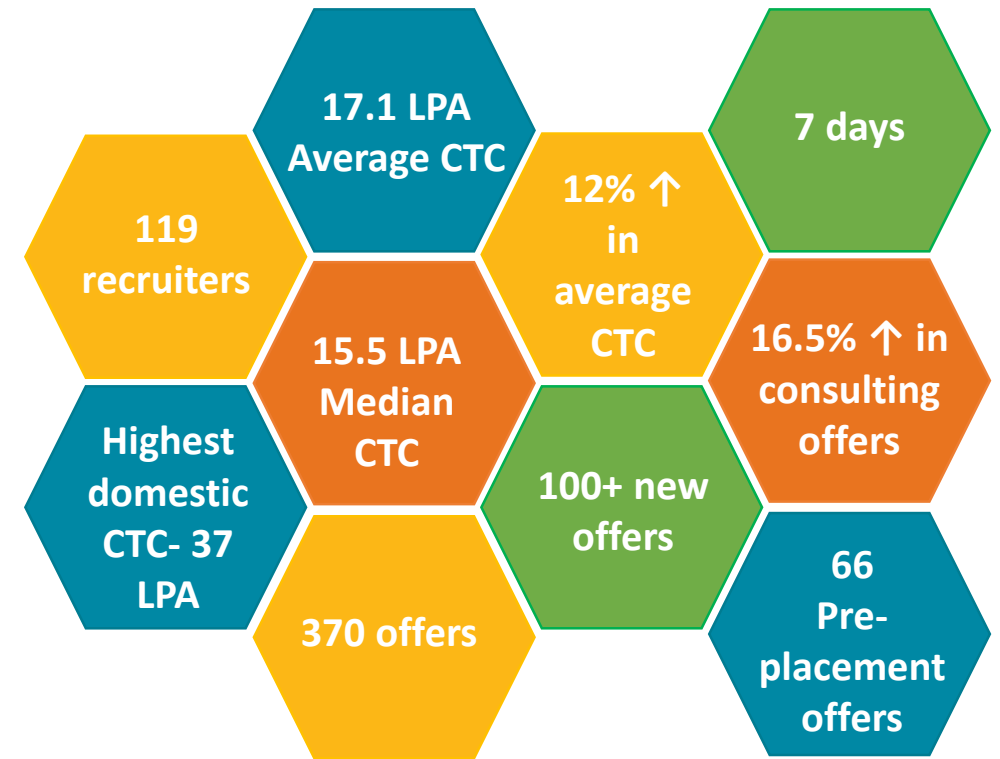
17.1 LPA Average CTC

7 days

119 recruiters

12% ↑ in average CTC

15.5 LPA Median CTC

16.5% ↑ in consulting offers

Highest domestic CTC- 37 LPA

100+ new offers

370 offers

66 Pre-placement offers